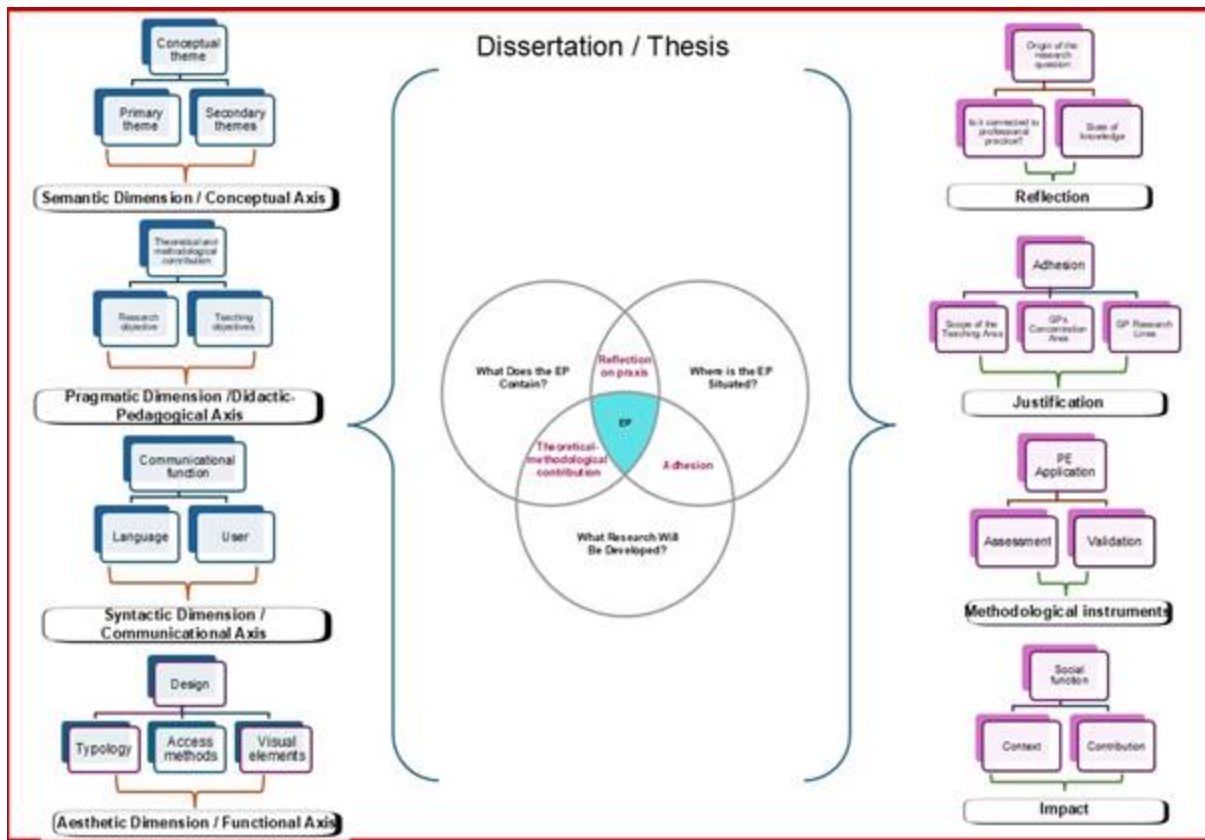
Dissertation / Thesis

Conceptual theme

Primary theme

Secondary themes

Semantic Dimension / Conceptual Axis

Theoretical and methodological contribution

Research objective

Teaching objectives

Pragmatic Dimension /Didactic-Pedagogical Axis

Communicational function

Language

User

Syntactic Dimension / Communicational Axis

Design

Typology

Access methods

Visual elements

Aesthetic Dimension / Functional Axis

What Does the EP Contain?

Reflection on praxis

Where is the EP Situated?

EP

Theoretical-methodological contribution

Adhesion

What Research Will Be Developed?

Origin of the research question

Is it connected to professional practice?

State of knowledge

Reflection

Adhesion

Scope of the Teaching Area

GPs Concentration Area

GP Research Lines

Justification

PE Application

Assessment

Validation

Methodological instruments

Social function

Context

Contribution

Impact